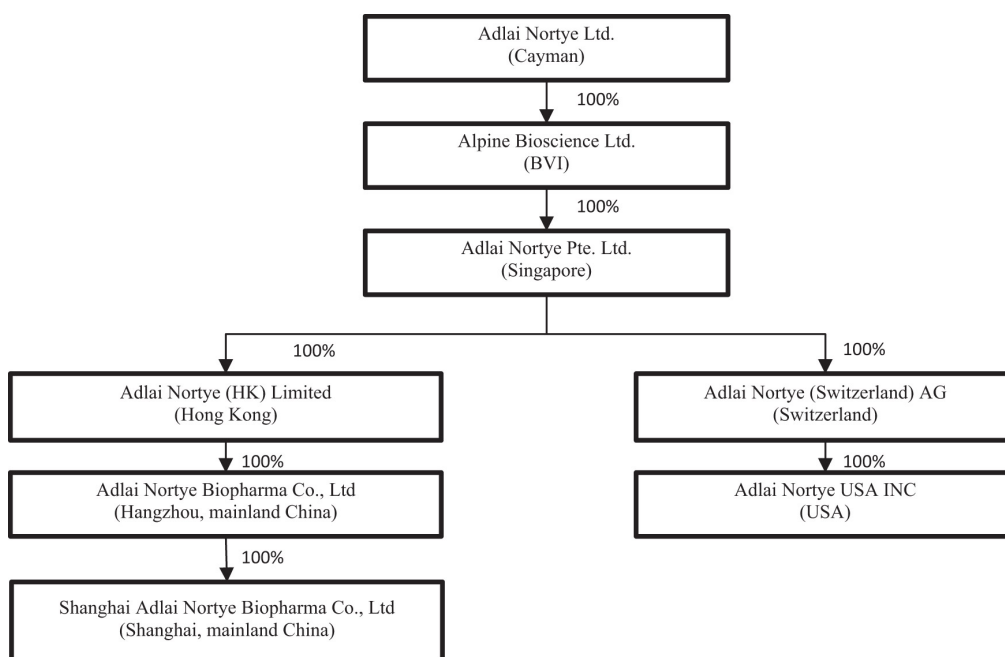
Adlai Nortye Ltd.
(Cayman)

100%

Alpine Bioscience Ltd.
(BVI)

100%

Adlai Nortye Pte. Ltd.
(Singapore)

100%

Adlai Nortye (HK) Limited
(Hong Kong)

100%

Adlai Nortye Biopharma Co., Ltd
(Hangzhou, mainland China)

100%

Shanghai Adlai Nortye Biopharma Co., Ltd
(Shanghai, mainland China)

100%

Adlai Nortye (Switzerland) AG
(Switzerland)

100%

Adlai Nortye USA INC
(USA)